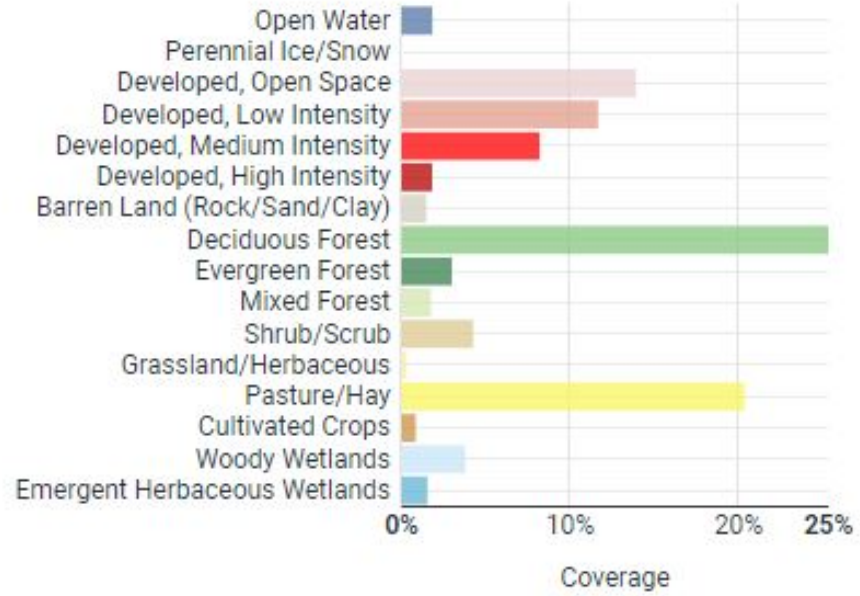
Open Water
Perennial Ice/Snow
Developed, Open Space
Developed, Low Intensity
Developed, Medium Intensity
Developed, High Intensity
Barren Land (Rock/Sand/Clay)
Deciduous Forest
Evergreen Forest
Mixed Forest
Shrub/Scrub
Grassland/Herbaceous
Pasture/Hay
Cultivated Crops
Woody Wetlands
Emergent Herbaceous Wetlands

0% 10% 20% 25%

Coverage